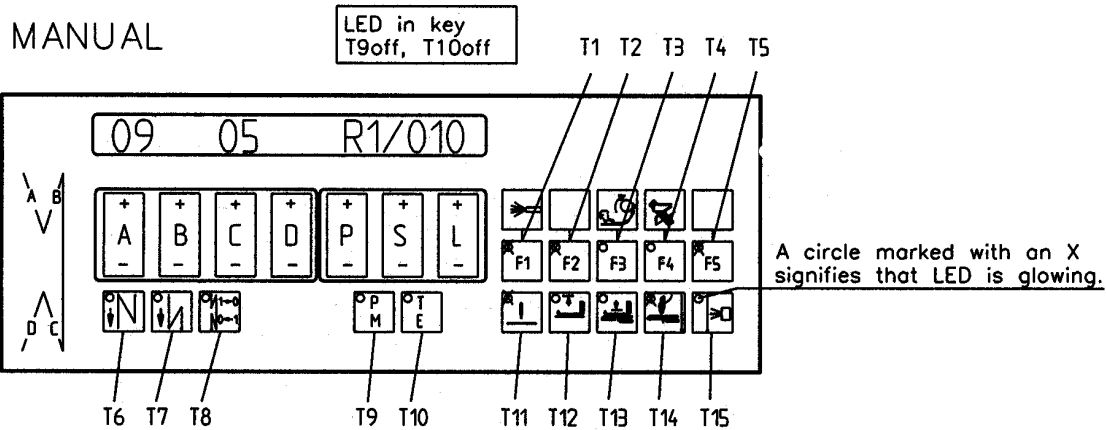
MANUAL

LED in key
T9off, T10off

T1 T2 T3 T4 T5

09 05 R1/010

A B
V

+ A –
+ B –
+ C –
+ D –
+ P –
+ S –
+ L –

F1 F2 F3 F4 F5

A circle marked with an X signifies that LED is glowing.

Λ
D C

1→0
0→1

P
M

T
E

T6 T7 T8 T9 T10 T11 T12 T13 T14 T15